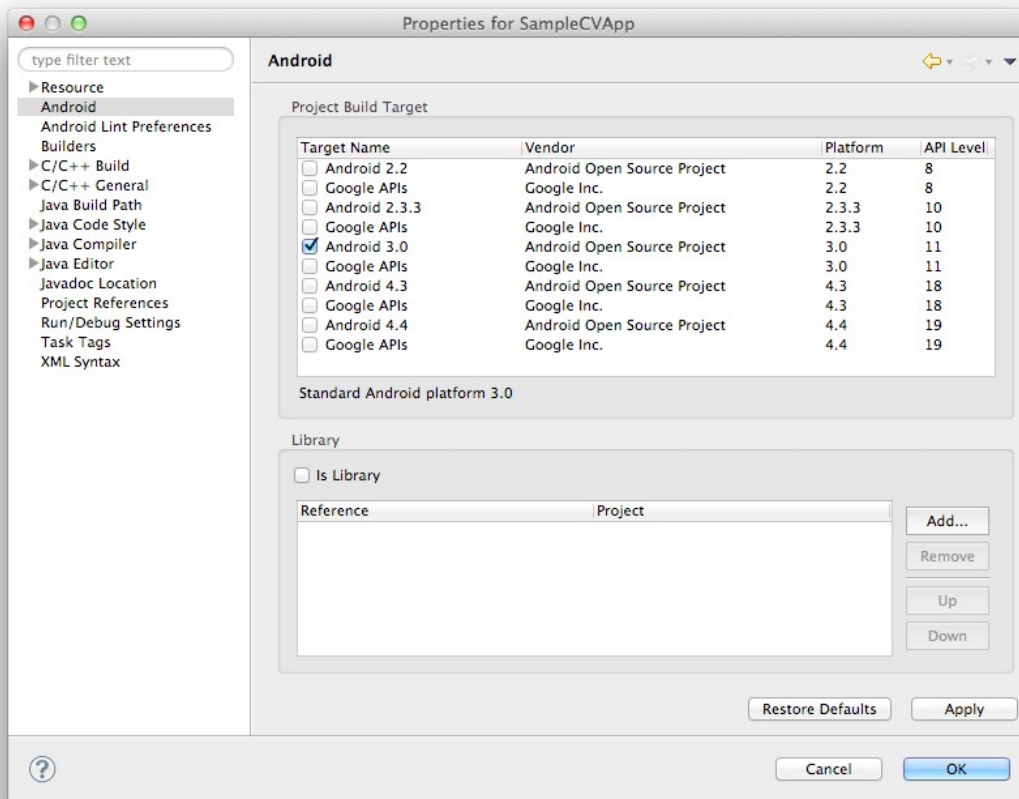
Properties for SampleCVApp

type filter text

Resource
Android
Android Lint Preferences
Builders
C/C++ Build
C/C++ General
Java Build Path
Java Code Style
Java Compiler
Java Editor
Javadoc Location
Project References
Run/Debug Settings
Task Tags
XML Syntax

Android

Project Build Target

| Target Name | Vendor | Platform | API Level |
|---|---|---|---|
| Android 2.2 | Android Open Source Project | 2.2 | 8 |
| Google APIs | Google Inc. | 2.2 | 8 |
| Android 2.3.3 | Android Open Source Project | 2.3.3 | 10 |
| Google APIs | Google Inc. | 2.3.3 | 10 |
| Android 3.0 | Android Open Source Project | 3.0 | 11 |
| Google APIs | Google Inc. | 3.0 | 11 |
| Android 4.3 | Android Open Source Project | 4.3 | 18 |
| Google APIs | Google Inc. | 4.3 | 18 |
| Android 4.4 | Android Open Source Project | 4.4 | 19 |
| Google APIs | Google Inc. | 4.4 | 19 |

Standard Android platform 3.0

Library

Is Library

| Reference | Project |
|---|---|

Add...
Remove
Up
Down

Restore Defaults
Apply

?
Cancel
OK